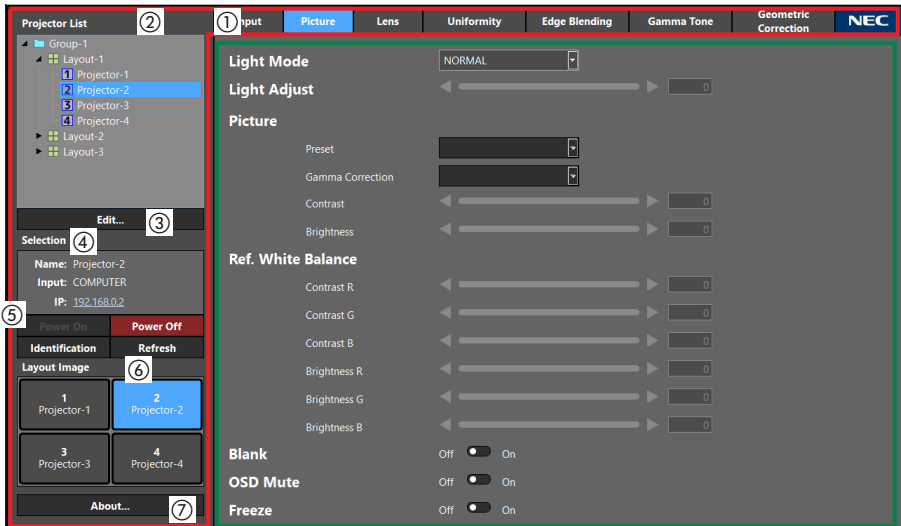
Projector List ②

Group-1
Layout-1
1 Projector-1
2 Projector-2
3 Projector-3
4 Projector-4
Layout-2
Layout-3

Edit... ③

Selection ④

Name: Projector-2
Input: COMPUTER
IP: 192.168.0.2

⑤

Power On
Power Off
Identification
Refresh

Layout Image ⑥

1 Projector-1
2 Projector-2
3 Projector-3
4 Projector-4

About... ⑦

① Input | Picture | Lens | Uniformity | Edge Blending | Gamma Tone | Geometric Correction | NEC

Light Mode NORMAL
Light Adjust 0

Picture
Preset
Gamma Correction
Contrast 0
Brightness 0

Ref. White Balance
Contrast R 0
Contrast G 0
Contrast B 0
Brightness R 0
Brightness G 0
Brightness B 0

Blank Off On
OSD Mute Off On
Freeze Off On